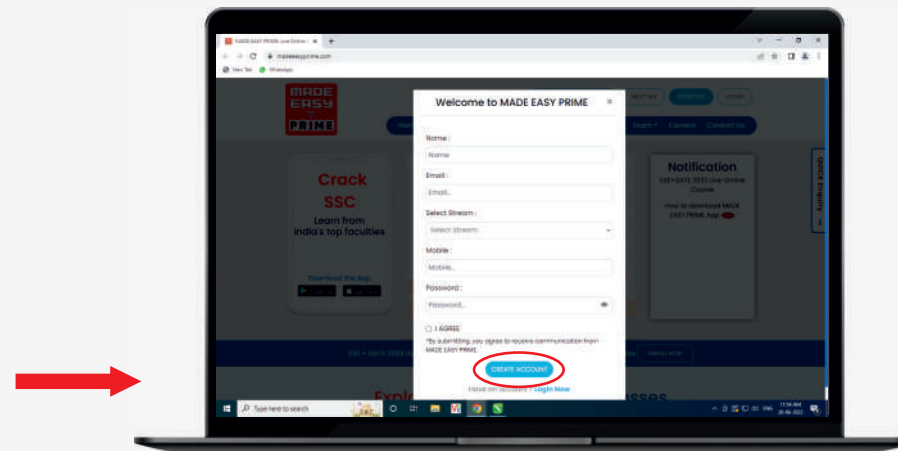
MADE EASY PRIME Live Online

madeeasyprime.com

New Tab  WhatsApp

MADE EASY PRIME

Crack SSC

Learn from India's top faculties

Download the App

Notification

How to download MADE EASY PRIME App?

Careers  Contact Us

QUICK Enquiry

Welcome to MADE EASY PRIME

Name :

Name

Email :

Email...

Select Stream :

Select Stream

Mobile :

Mobile...

Password :

Password...

I AGREE

*By submitting, you agree to receive communication from MADE EASY PRIME.

CREATE ACCOUNT

Have an account ? Login Now

Type here to search